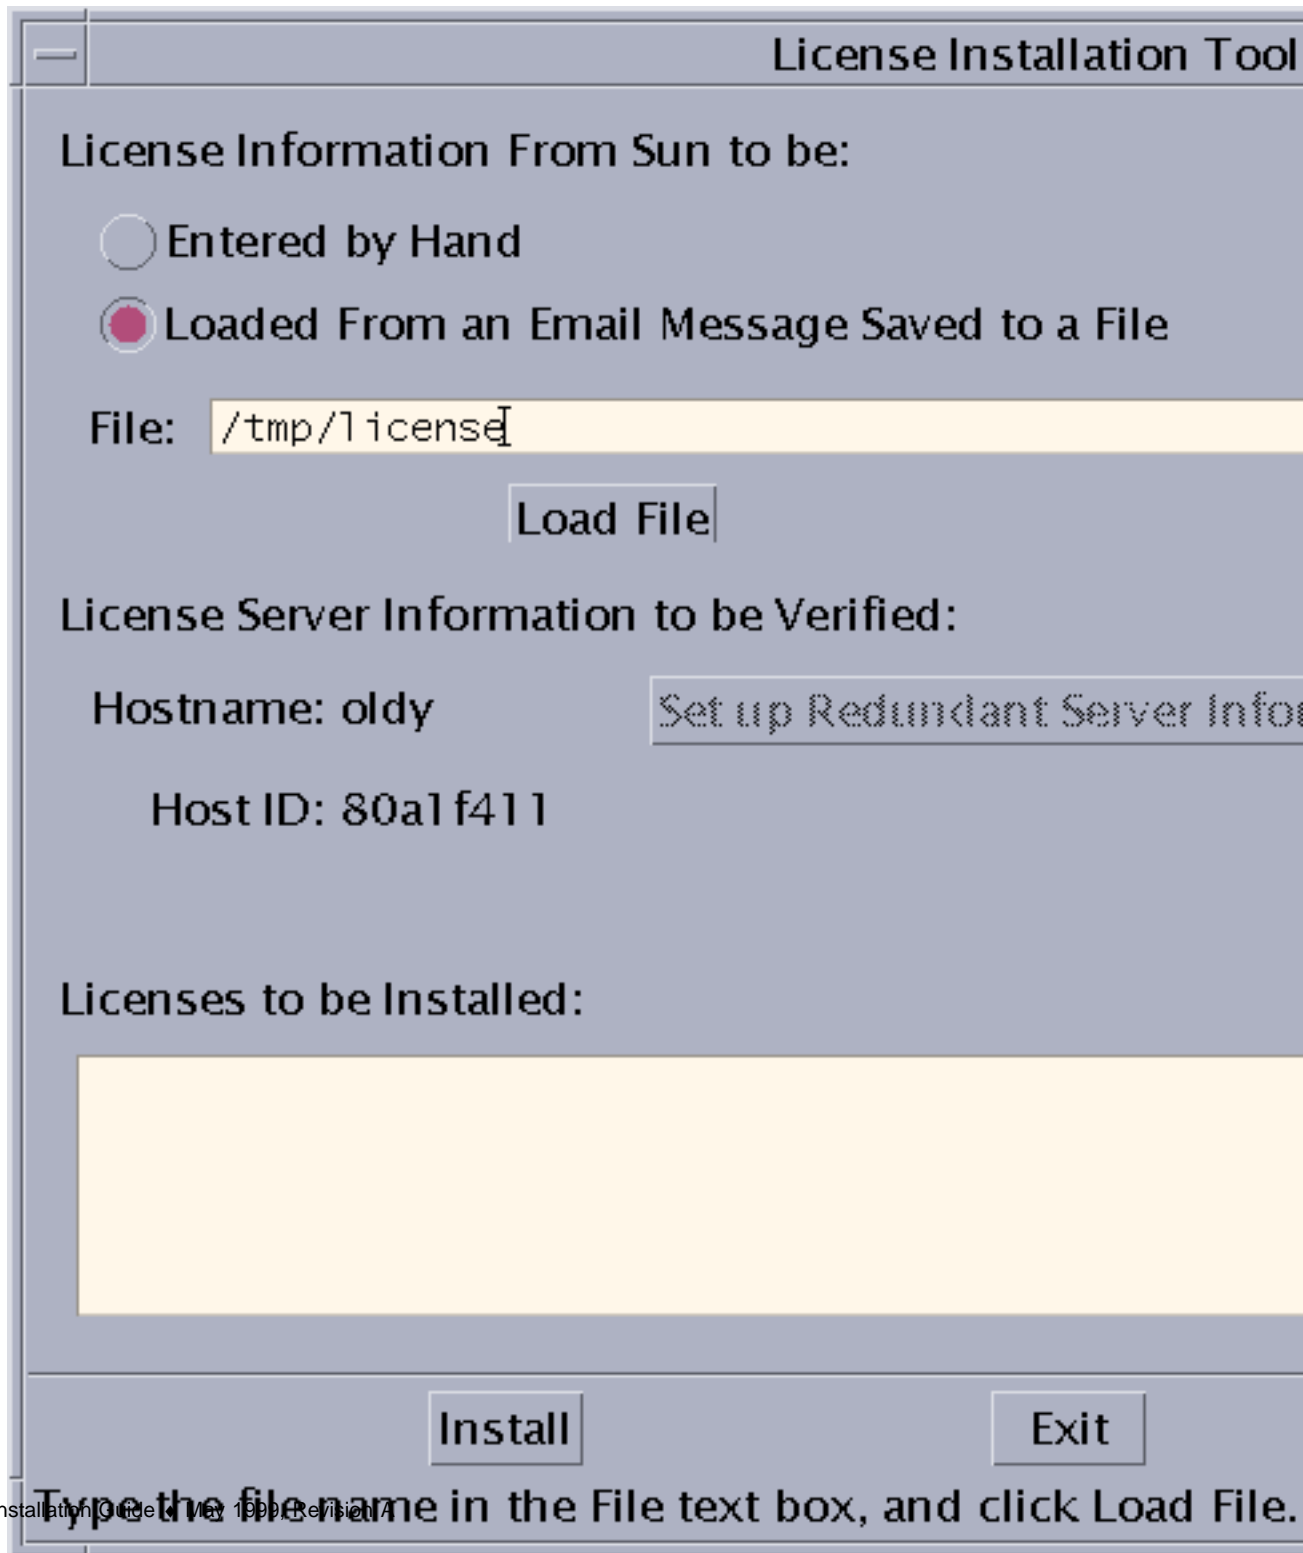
License Installation Tool

License Information From Sun to be:

Entered by Hand

Loaded From an Email Message Saved to a File

File: /tmp/license

Load File

License Server Information to be Verified:

Hostname: oldy

Set up Redundant Server Info

Host ID: 80a1f411

Licenses to be Installed:

Install

Exit

Type the file name in the File text box, and click Load File.

Installation Guide • May 1999, Revision A